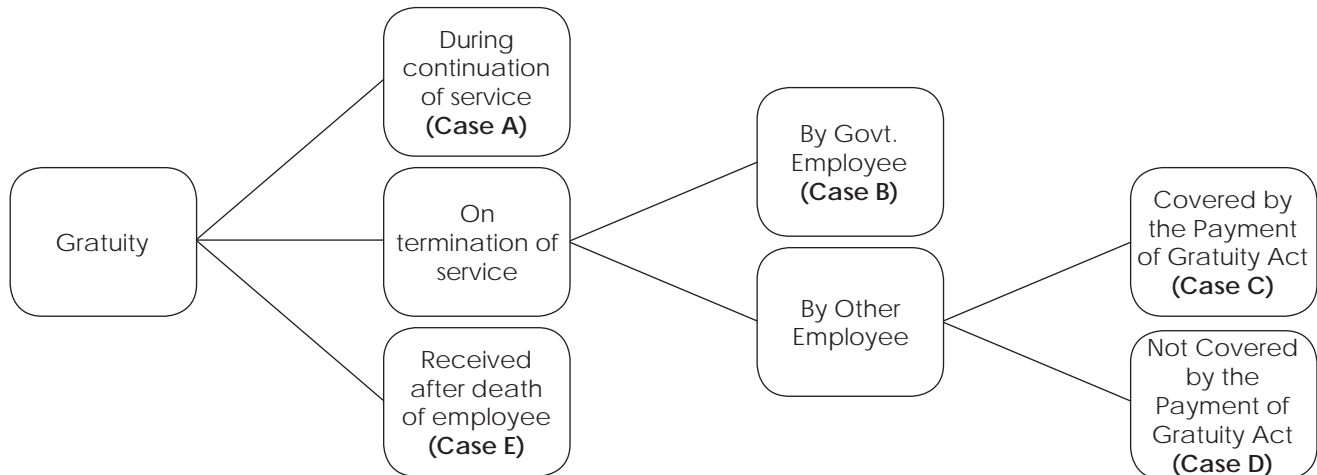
Gratuity

During continuation of service
**(Case A)**

On termination of service

Received after death of employee
**(Case E)**

By Govt. Employee
**(Case B)**

By Other Employee

Covered by the Payment of Gratuity Act
**(Case C)**

Not Covered by the Payment of Gratuity Act
**(Case D)**